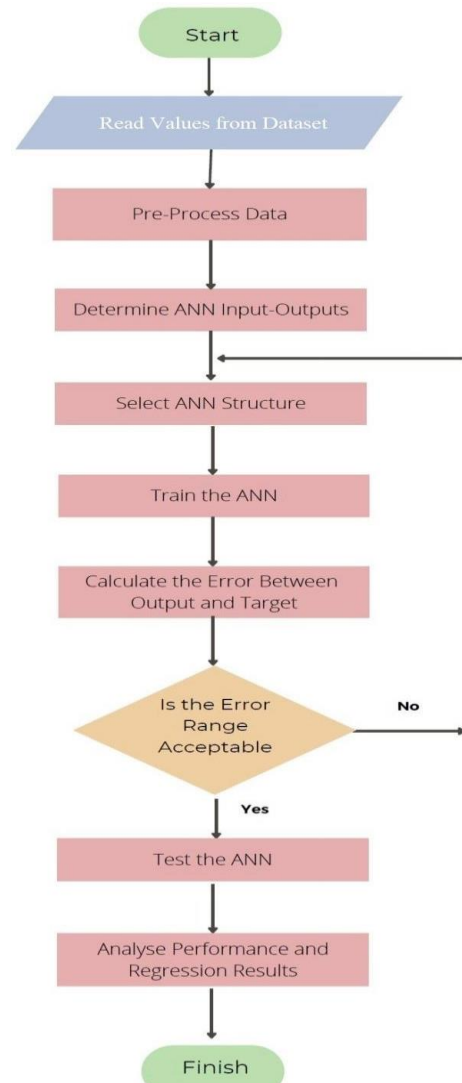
Start

Read Values from Dataset

Pre-Process Data

Determine ANN Input-Outputs

Select ANN Structure

Train the ANN

Calculate the Error Between Output and Target

Is the Error Range Acceptable

No

Yes

Test the ANN

Analyse Performance and Regression Results

Finish